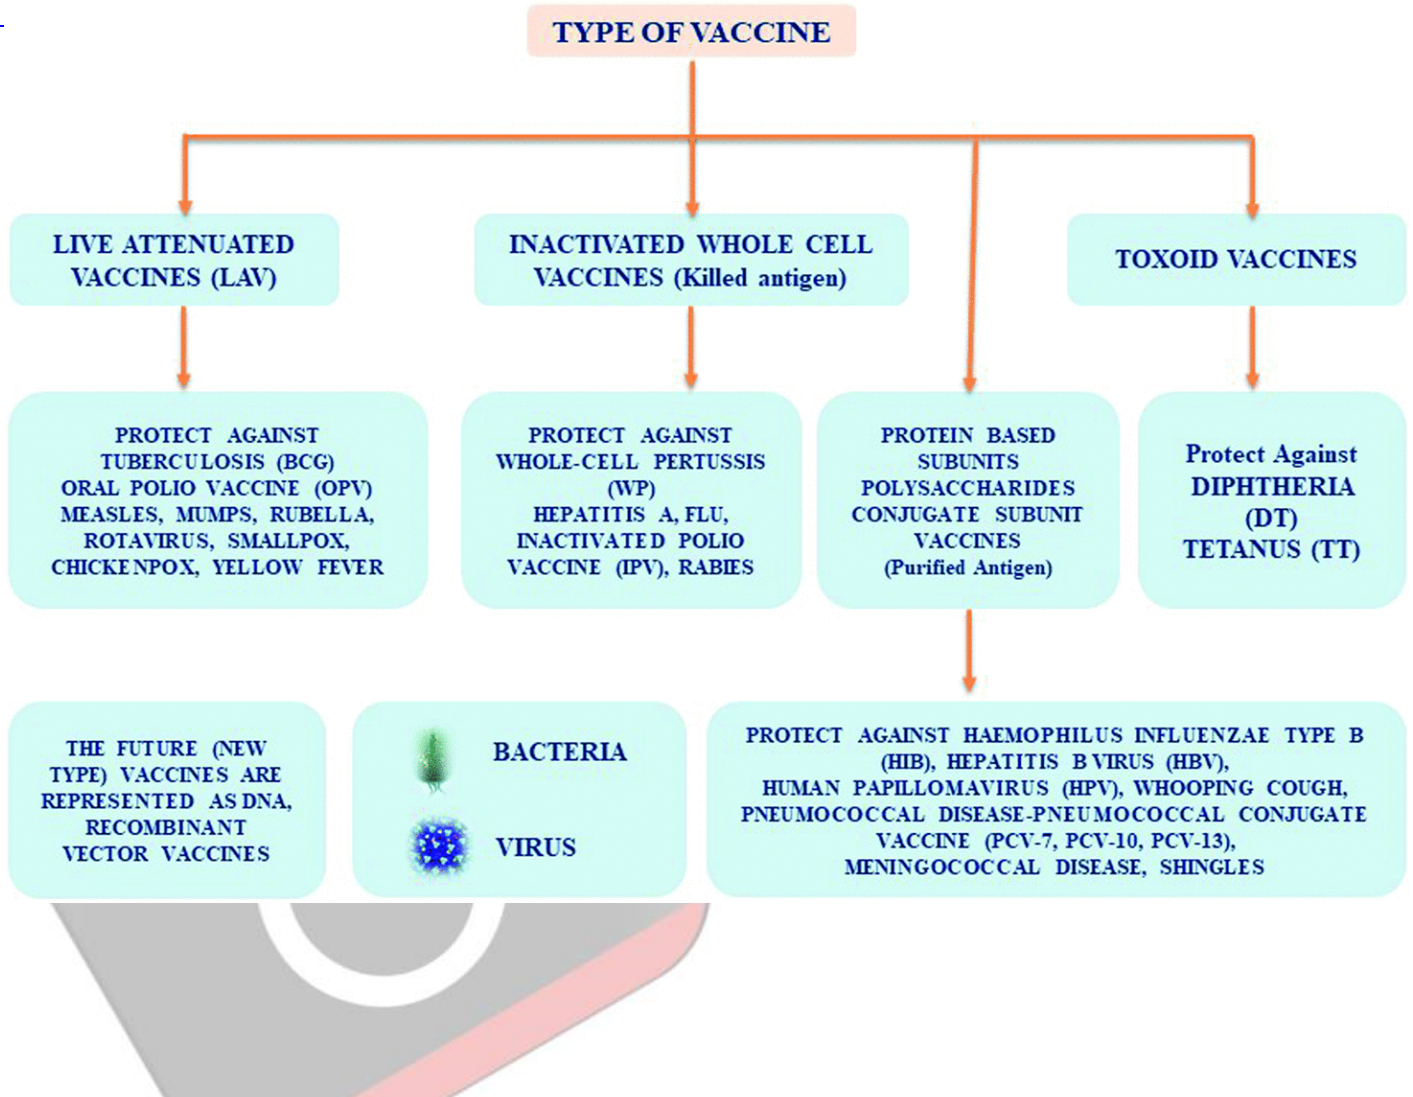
TYPE OF VACCINE

LIVE ATTENUATED VACCINES (LAV)

INACTIVATED WHOLE CELL VACCINES (Killed antigen)

TOXOID VACCINES

PROTECT AGAINST TUBERCULOSIS (BCG) ORAL POLIO VACCINE (OPV) MEASLES, MUMPS, RUBELLA, ROTAVIRUS, SMALLPOX, CHICKENPOX, YELLOW FEVER

PROTECT AGAINST WHOLE-CELL PERTUSSIS (WP) HEPATITIS A, FLU, INACTIVATED POLIO VACCINE (IPV), RABIES

PROTEIN BASED SUBUNITS POLYSACCHARIDES CONJUGATE SUBUNIT VACCINES (Purified Antigen)

Protect Against DIPHTHERIA (DT) TETANUS (TT)

THE FUTURE (NEW TYPE) VACCINES ARE REPRESENTED AS DNA, RECOMBINANT VECTOR VACCINES

BACTERIA

VIRUS

PROTECT AGAINST HAEMOPHILUS INFLUENZAE TYPE B (HIB), HEPATITIS B VIRUS (HBV), HUMAN PAPILLOMAVIRUS (HPV), WHOOPING COUGH, PNEUMOCOCCAL DISEASE-PNEUMOCOCCAL CONJUGATE VACCINE (PCV-7, PCV-10, PCV-13), MENINGOCOCCAL DISEASE, SHINGLES